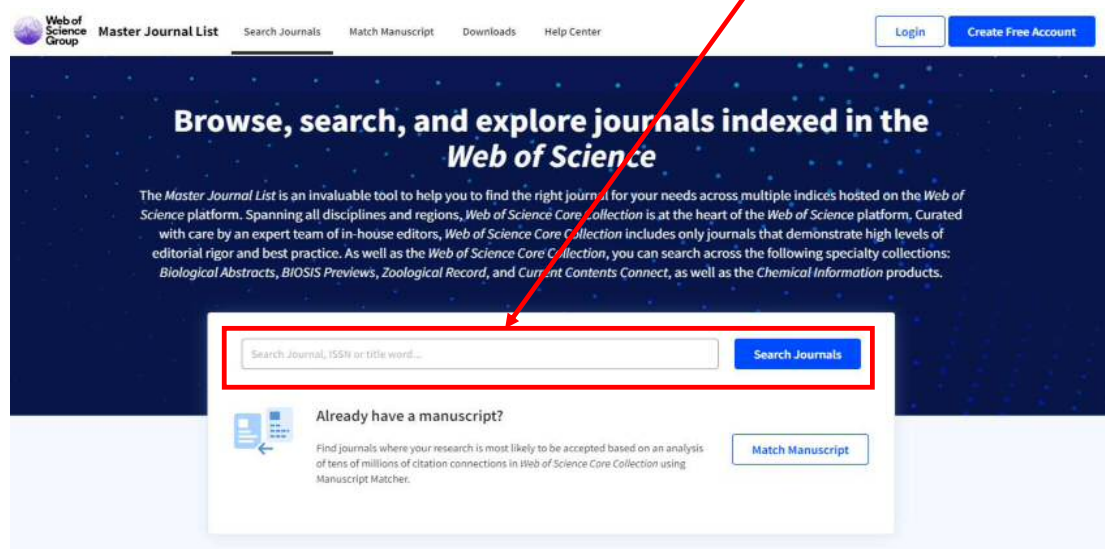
Web of Science Group Master Journal List Search Journals Match Manuscript Downloads Help Center Login Create Free Account

Browse, search, and explore journals indexed in the *Web of Science*

The *Master Journal List* is an invaluable tool to help you to find the right journal for your needs across multiple indices hosted on the *Web of Science* platform. Spanning all disciplines and regions, *Web of Science Core Collection* is at the heart of the *Web of Science* platform. Curated with care by an expert team of in-house editors, *Web of Science Core Collection* includes only journals that demonstrate high levels of editorial rigor and best practice. As well as the *Web of Science Core Collection*, you can search across the following specialty collections: *Biological Abstracts*, *BIOSIS Previews*, *Zoological Record*, and *Current Contents Connect*, as well as the *Chemical Information* products.

Search Journal, ISSN or title word...

Search Journals

Already have a manuscript?

Find journals where your research is most likely to be accepted based on an analysis of tens of millions of citation connections in *Web of Science Core Collection* using Manuscript Matcher.

Match Manuscript